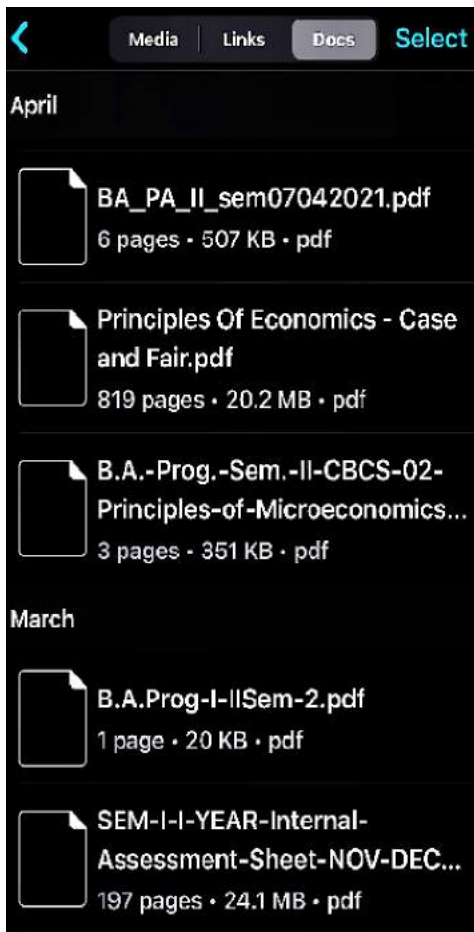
<

Media Links Docs Select

April

BA_PA_II_sem07042021.pdf
6 pages • 507 KB • pdf

Principles Of Economics - Case and Fair.pdf
819 pages • 20.2 MB • pdf

B.A.-Prog.-Sem.-II-CBCS-02-Principles-of-Microeconomics...
3 pages • 351 KB • pdf

March

B.A.Prog-I-IISem-2.pdf
1 page • 20 KB • pdf

SEM-I-I-YEAR-Internal-Assessment-Sheet-NOV-DEC...
197 pages • 24.1 MB • pdf